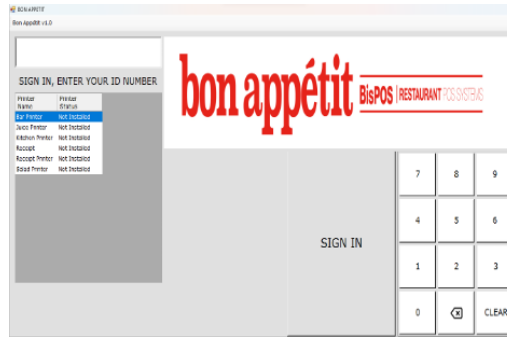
BON APPETIT

Bon Appétit v1.0

SIGN IN, ENTER YOUR ID NUMBER

| Printer Name | Printer Status |
|---|---|
| Bar Printer | Not Installed |
| Juice Printer | Not Installed |
| Kitchen Printer | Not Installed |
| Receipt | Not Installed |
| Receipt Printer | Not Installed |
| Salad Printer | Not Installed |

bon appétit BisPOS | RESTAURANT POS SYSTEMS

SIGN IN

7 8 9
4 5 6
1 2 3
0 CLEAR